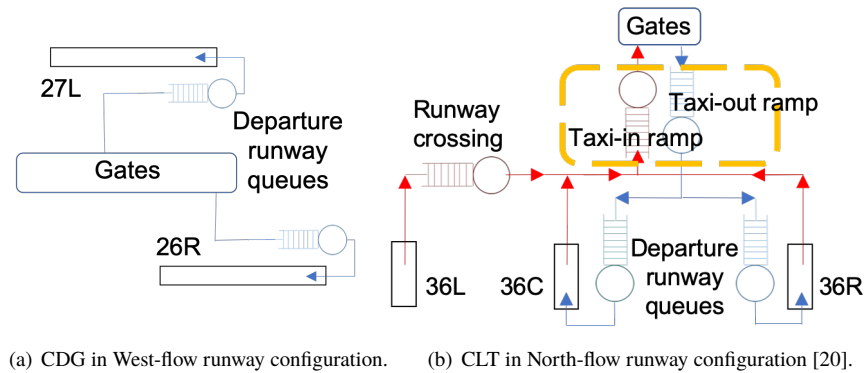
27L

Departure runway queues

Gates

26R

(a) CDG in West-flow runway configuration.

Gates

Taxi-out ramp

Runway crossing

Taxi-in ramp

Departure runway queues

36L

36C

36R

(b) CLT in North-flow runway configuration [20].